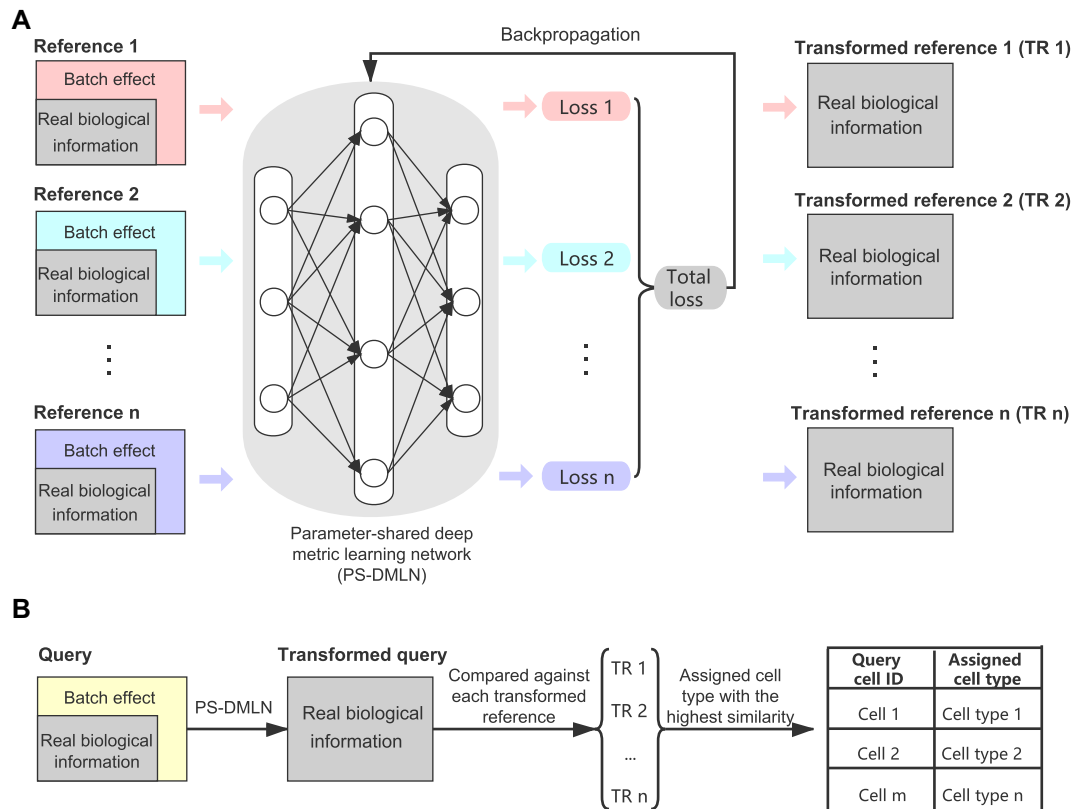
A

Reference 1
Batch effect
Real biological information

Reference 2
Batch effect
Real biological information

⋮

Reference n
Batch effect
Real biological information

Backpropagation

Parameter-shared deep metric learning network (PS-DMLN)

Loss 1
Loss 2
⋮
Loss n

Total loss

Transformed reference 1 (TR 1)
Real biological information

Transformed reference 2 (TR 2)
Real biological information

⋮

Transformed reference n (TR n)
Real biological information

B

Query
Batch effect
Real biological information

PS-DMLN

Transformed query
Real biological information

Compared against each transformed reference

TR 1
TR 2
...
TR n

Assigned cell type with the highest similarity

| Query cell ID | Assigned cell type |
|---|---|
| Cell 1 | Cell type 1 |
| Cell 2 | Cell type 2 |
| Cell m | Cell type n |